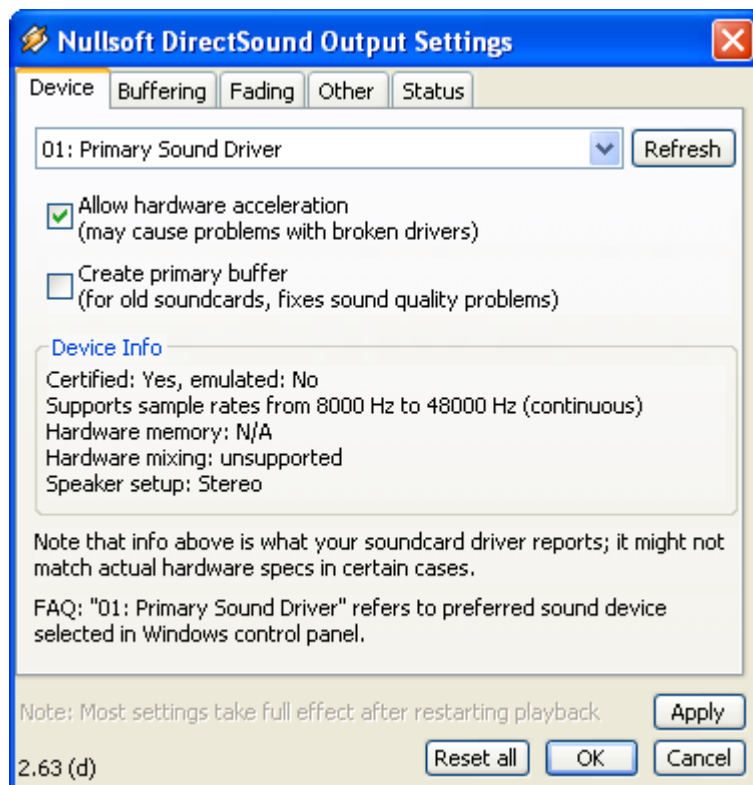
Nullsoft DirectSound Output Settings

Device | Buffering | Fading | Other | Status

01: Primary Sound Driver

Refresh

Allow hardware acceleration
(may cause problems with broken drivers)

Create primary buffer
(for old soundcards, fixes sound quality problems)

Device Info

Certified: Yes, emulated: No
Supports sample rates from 8000 Hz to 48000 Hz (continuous)
Hardware memory: N/A
Hardware mixing: unsupported
Speaker setup: Stereo

Note that info above is what your soundcard driver reports; it might not match actual hardware specs in certain cases.

FAQ: "01: Primary Sound Driver" refers to preferred sound device selected in Windows control panel.

Note: Most settings take full effect after restarting playback

Apply

2.63 (d)

Reset all

OK

Cancel